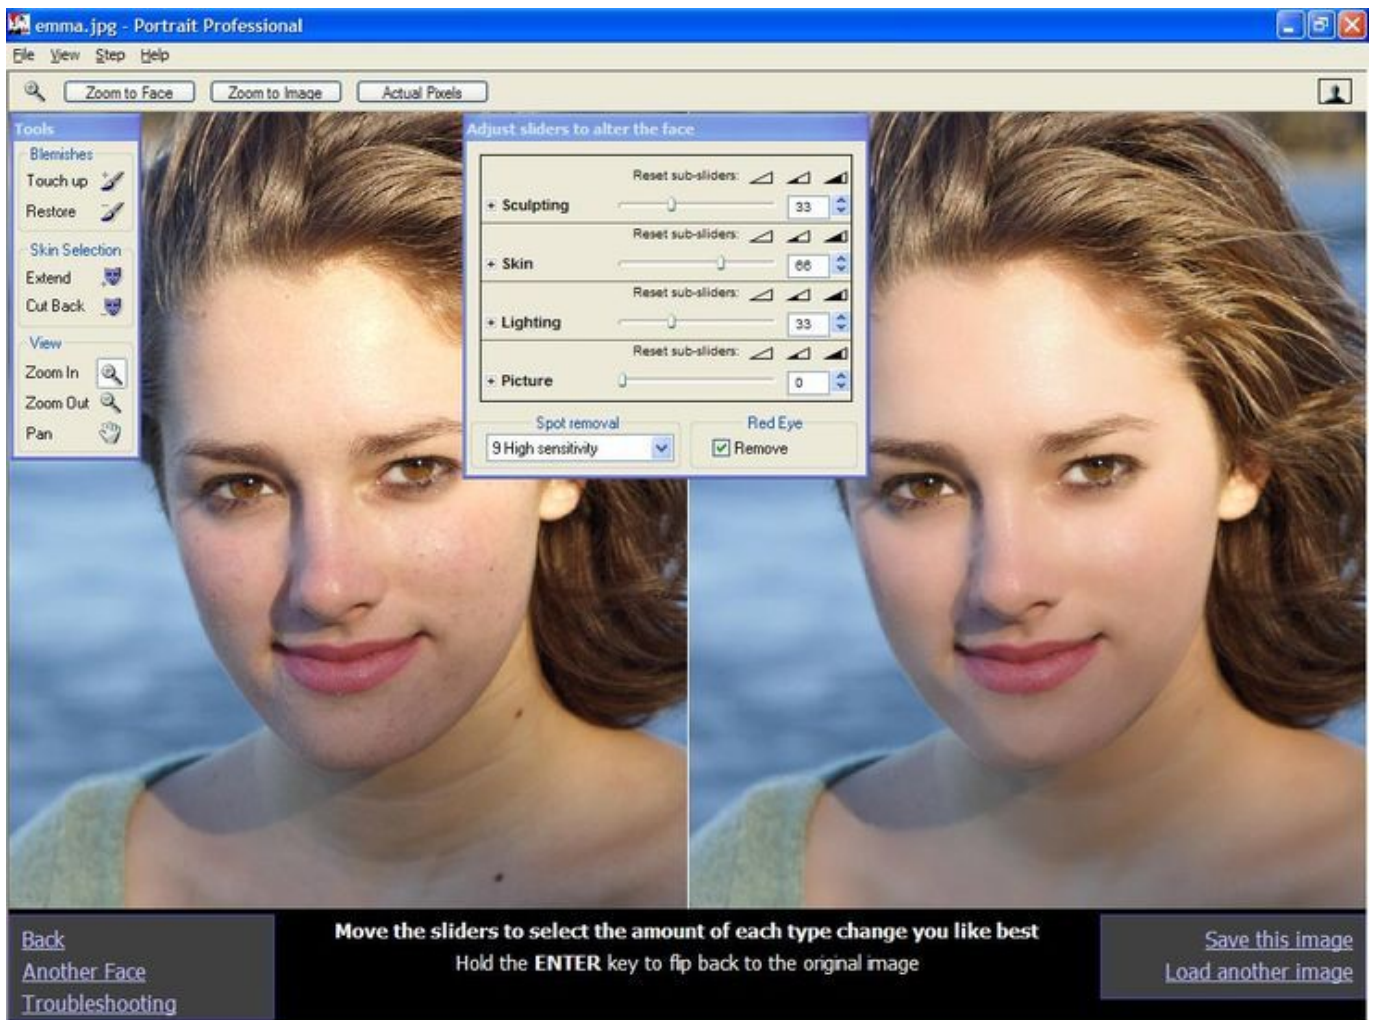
emma.jpg - Portrait Professional

File View Step Help

Zoom to Face Zoom to Image Actual Pixels

Tools
Blemishes
Touch up
Restore
Skin Selection
Extend
Cut Back
View
Zoom In
Zoom Out
Pan

Adjust sliders to alter the face
Reset sub-sliders:
+ Sculpting 33
Reset sub-sliders:
+ Skin 66
Reset sub-sliders:
+ Lighting 33
Reset sub-sliders:
+ Picture 0
Spot removal
9 High sensitivity
Red Eye
Remove

Back
Another Face
Troubleshooting

Move the sliders to select the amount of each type change you like best
Hold the ENTER key to flip back to the original image

Save this image
Load another image